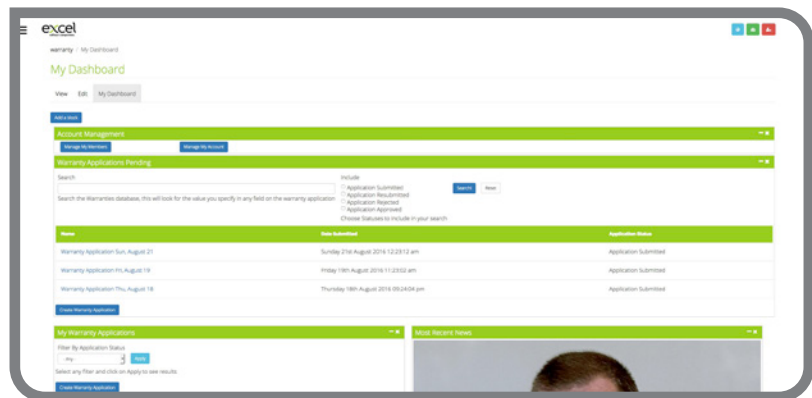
excel

warranty / My Dashboard

My Dashboard

View Edit My Dashboard

Add a Web

Account Management

Manage My Members Manage My Account

Warranty Applications Pending

Search

Search the Warranties database, this will look for the value you specify in any field on the warranty application

Include

Application Submitted
Application Resubmitted
Application Rejected
Application Approved
Choose Statuses to include in your search

Search Reset

| Name | Date Submitted | Application Status |
|---|---|---|
| Warranty Application Sun, August 21 | Sunday 21st August 2016 12:23:12 am | Application Submitted |
| Warranty Application Fri, August 19 | Friday 19th August 2016 11:23:02 am | Application Submitted |
| Warranty Application Thu, August 18 | Thursday 18th August 2016 09:24:04 pm | Application Submitted |

Create Warranty Application

My Warranty Applications

Filter By Application Status

Any Apply

Select any filter and click on Apply to see results

Create Warranty Application

Most Recent News